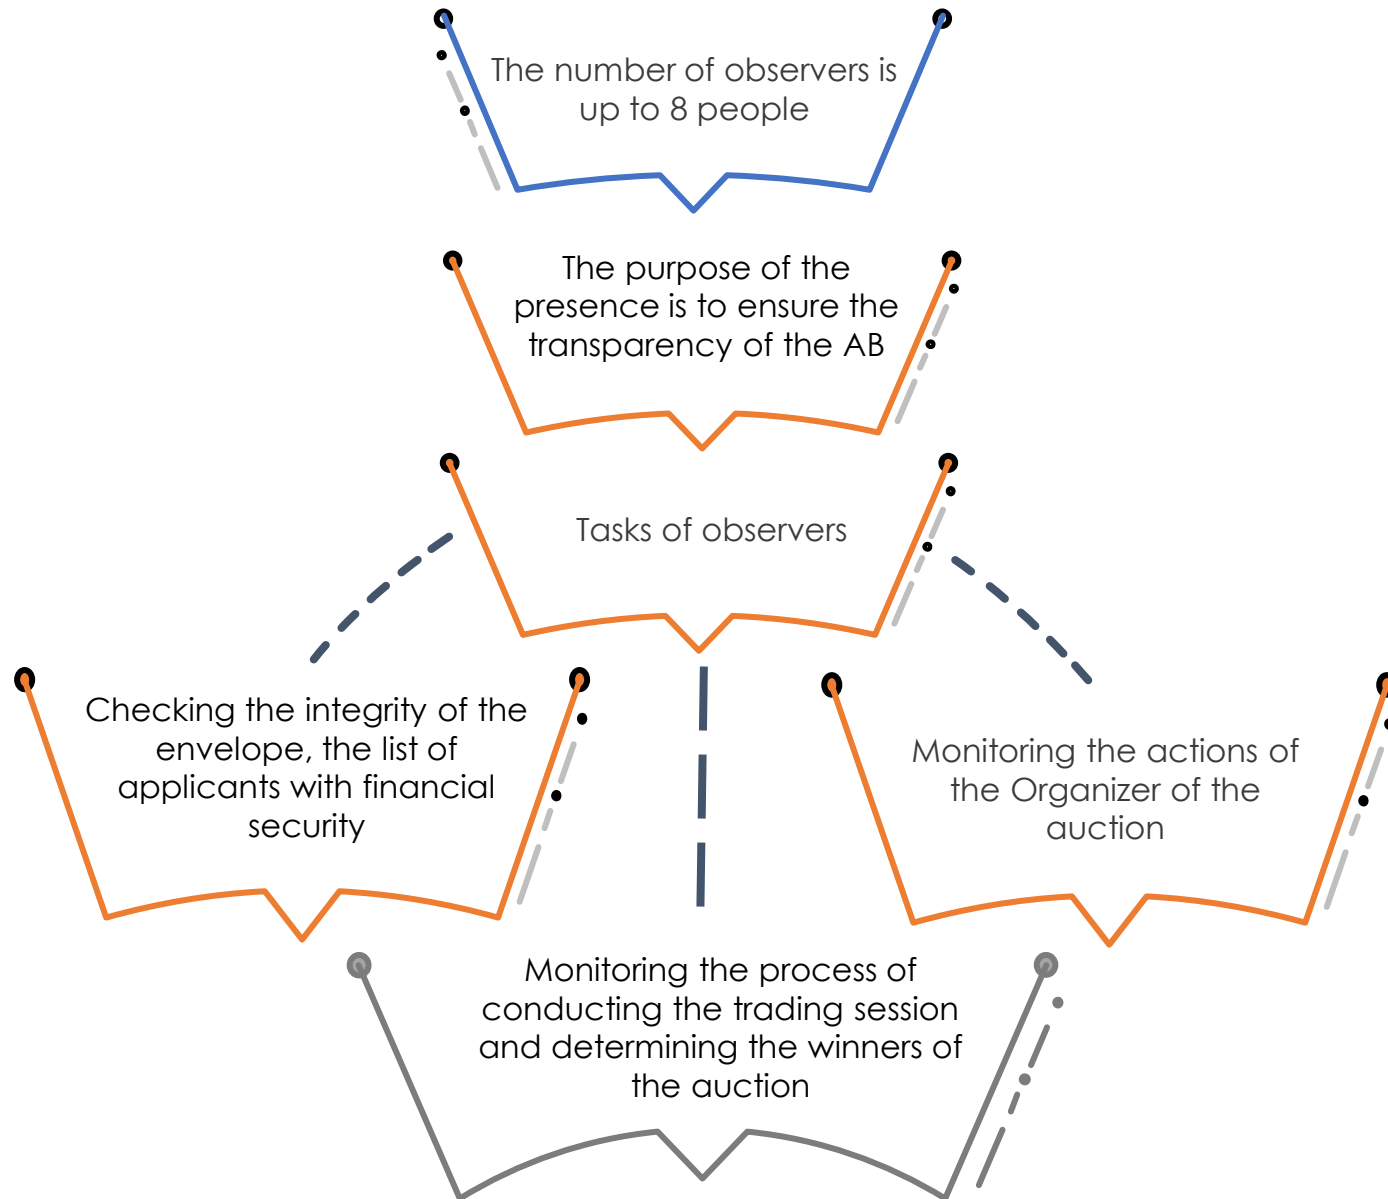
The number of observers is up to 8 people

The purpose of the presence is to ensure the transparency of the AB

Tasks of observers

Checking the integrity of the envelope, the list of applicants with financial security

Monitoring the actions of the Organizer of the auction

Monitoring the process of conducting the trading session and determining the winners of the auction